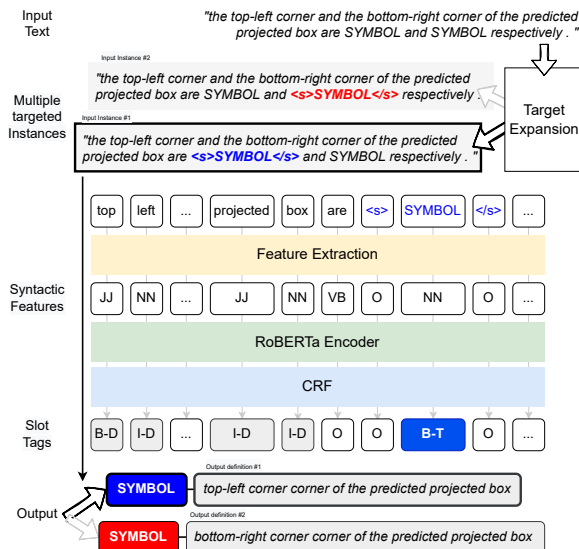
Input Text

"the top-left corner and the bottom-right corner of the predicted projected box are SYMBOL and SYMBOL respectively . "

Input Instance #2

"the top-left corner and the bottom-right corner of the predicted projected box are SYMBOL and <s>SYMBOL</s> respectively"

Multiple targeted Instances

Target Expansion

Input Instance #1

"the top-left corner and the bottom-right corner of the predicted projected box are <s>SYMBOL</s> and SYMBOL respectively . "

top | left | ... | projected | box | are | <s> | SYMBOL | </s> | ...

Feature Extraction

Syntactic Features

JJ | NN | ... | JJ | NN | VB | O | NN | O | ...

RoBERTa Encoder

CRF

Slot Tags

B-D | I-D | ... | I-D | I-D | O | O | B-T | O | ...

Output

Output definition #1

SYMBOL | top-left corner corner of the predicted projected box

Output definition #2

SYMBOL | bottom-right corner corner of the predicted projected box